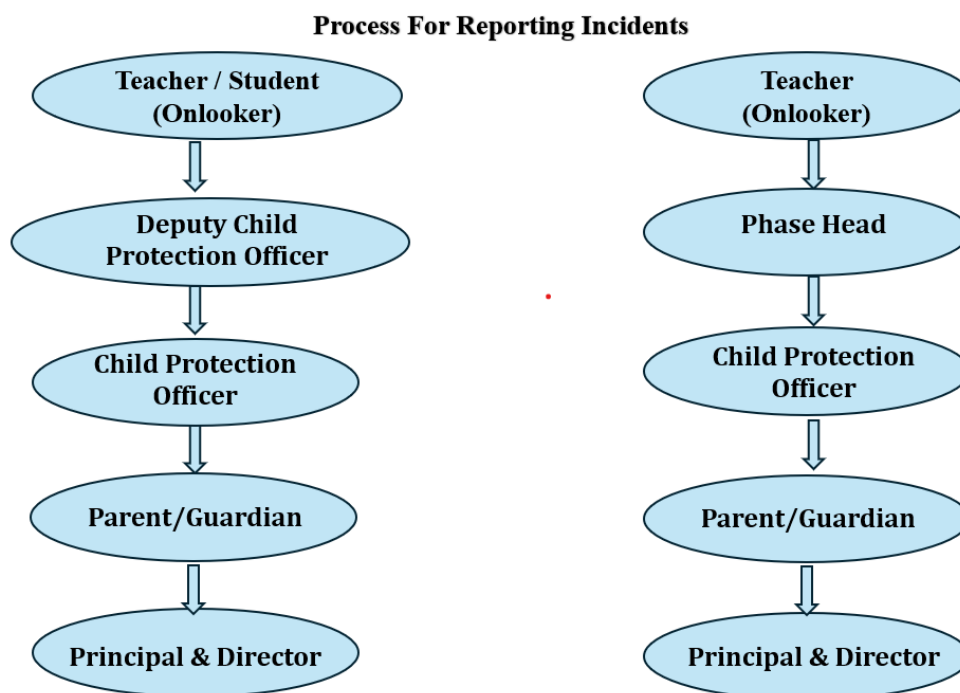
Process For Reporting Incidents

Teacher / Student (Onlooker)

Deputy Child Protection Officer

Child Protection Officer

Parent/Guardian

Principal & Director

Teacher (Onlooker)

Phase Head

Child Protection Officer

Parent/Guardian

Principal & Director